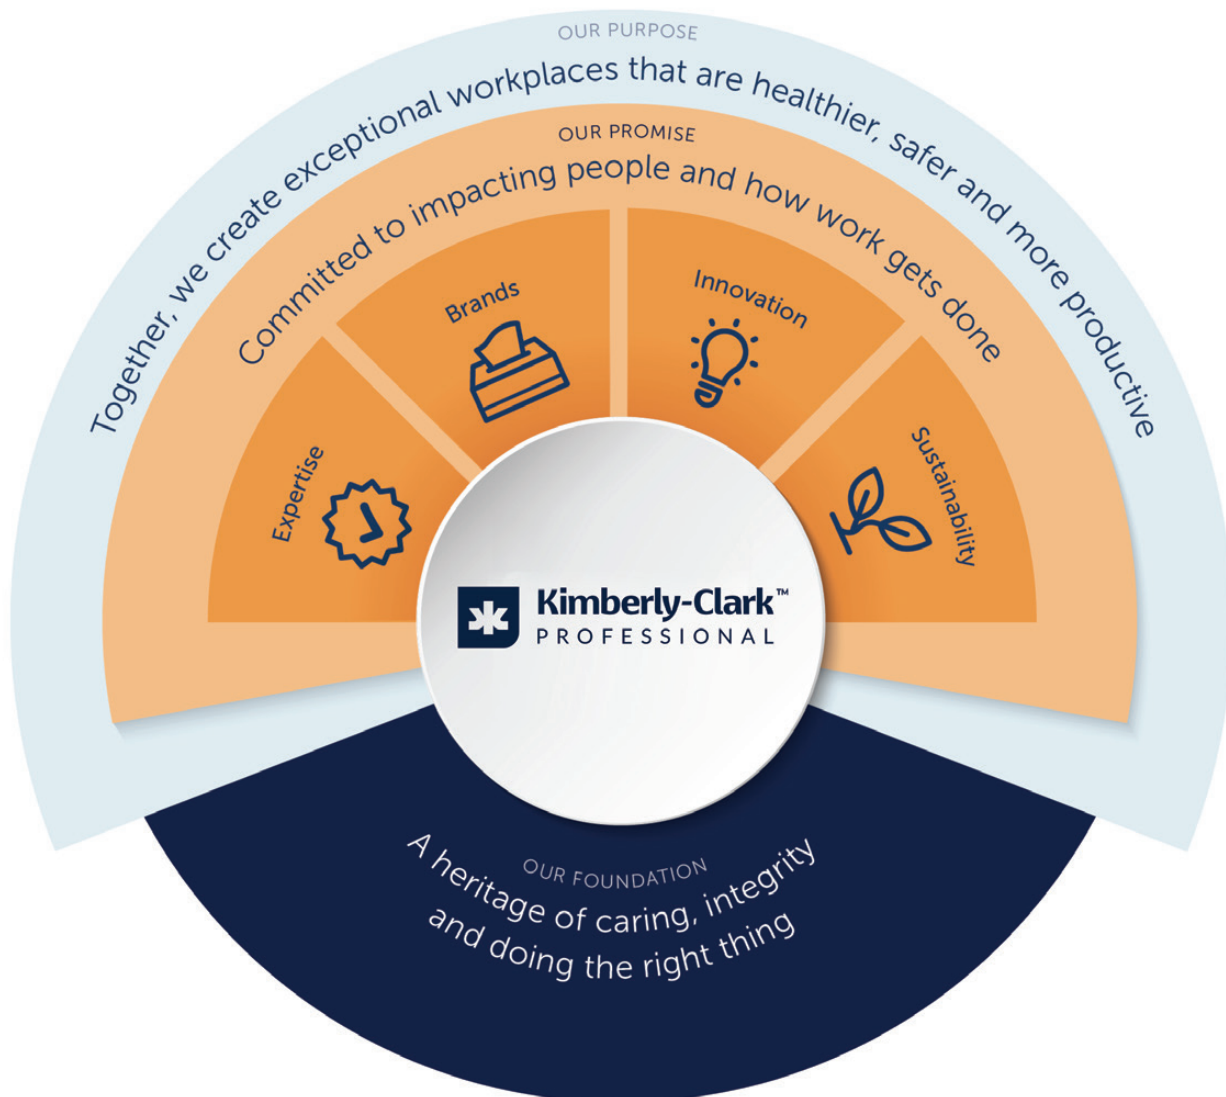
OUR PURPOSE

Together, we create exceptional workplaces that are healthier, safer and more productive

OUR PROMISE

Committed to impacting people and how work gets done

Expertise

Brands

Innovation

Sustainability

Kimberly-Clark™
PROFESSIONAL

OUR FOUNDATION

A heritage of caring, integrity and doing the right thing